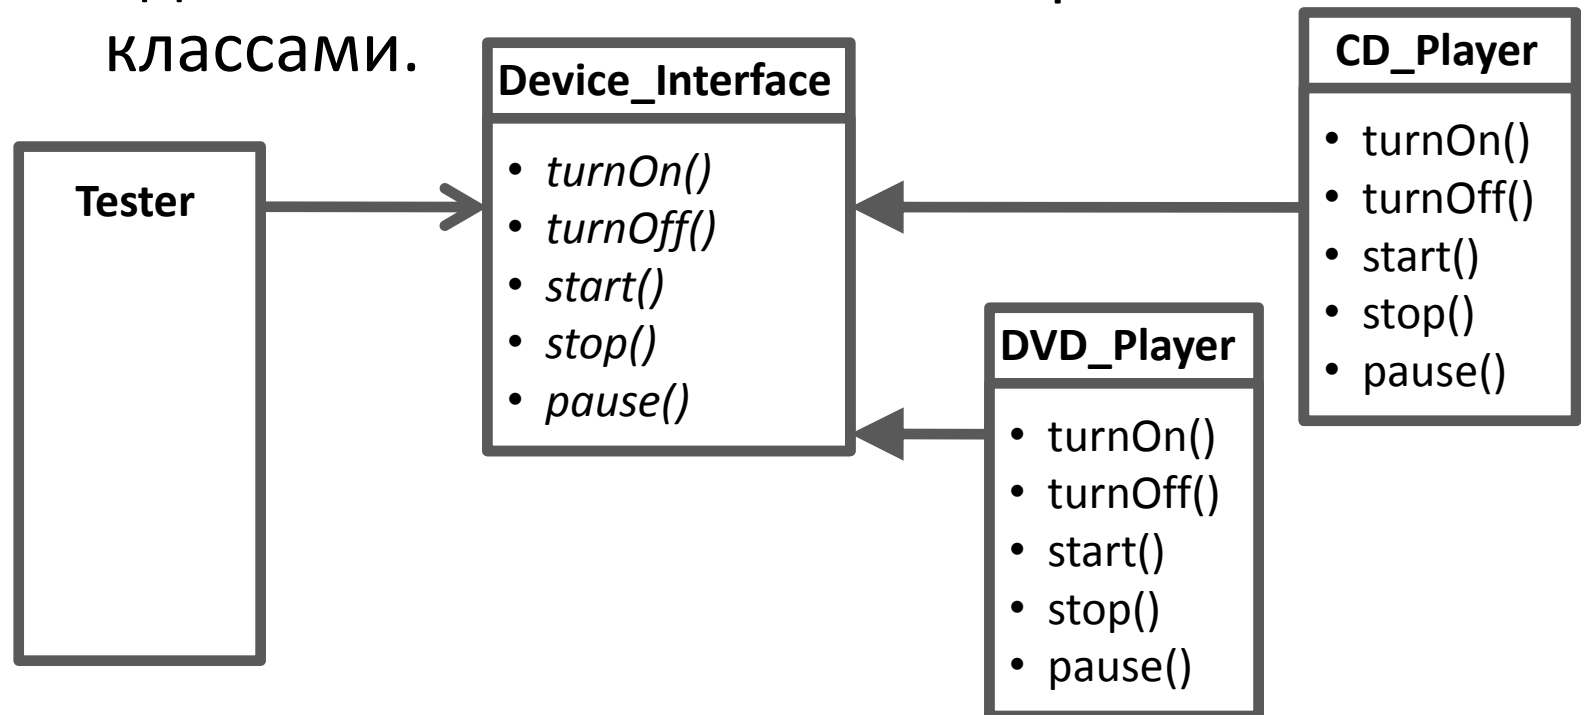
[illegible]
классами.

Device_Interface
- turnOn()
- turnOff()
- start()
- stop()
- pause()

CD_Player
- turnOn()
- turnOff()
- start()
- stop()
- pause()

Tester

DVD_Player
- turnOn()
- turnOff()
- start()
- stop()
- pause()